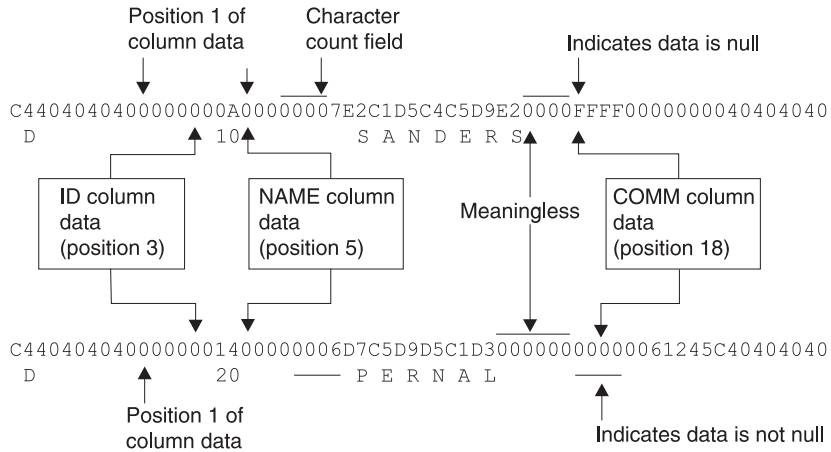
Position 1 of column data

Character count field

Indicates data is null

C4404040400000000A00000007E2C1D5C4C5D9E20000FFFF0000000040404040
D 10 S A N D E R S

ID column data (position 3)

NAME column data (position 5)

Meaningless

COMM column data (position 18)

C4404040400000001400000006D7C5D9D5C1D30000000000061245C40404040
D 20 P E R N A L

Position 1 of column data

Indicates data is not null